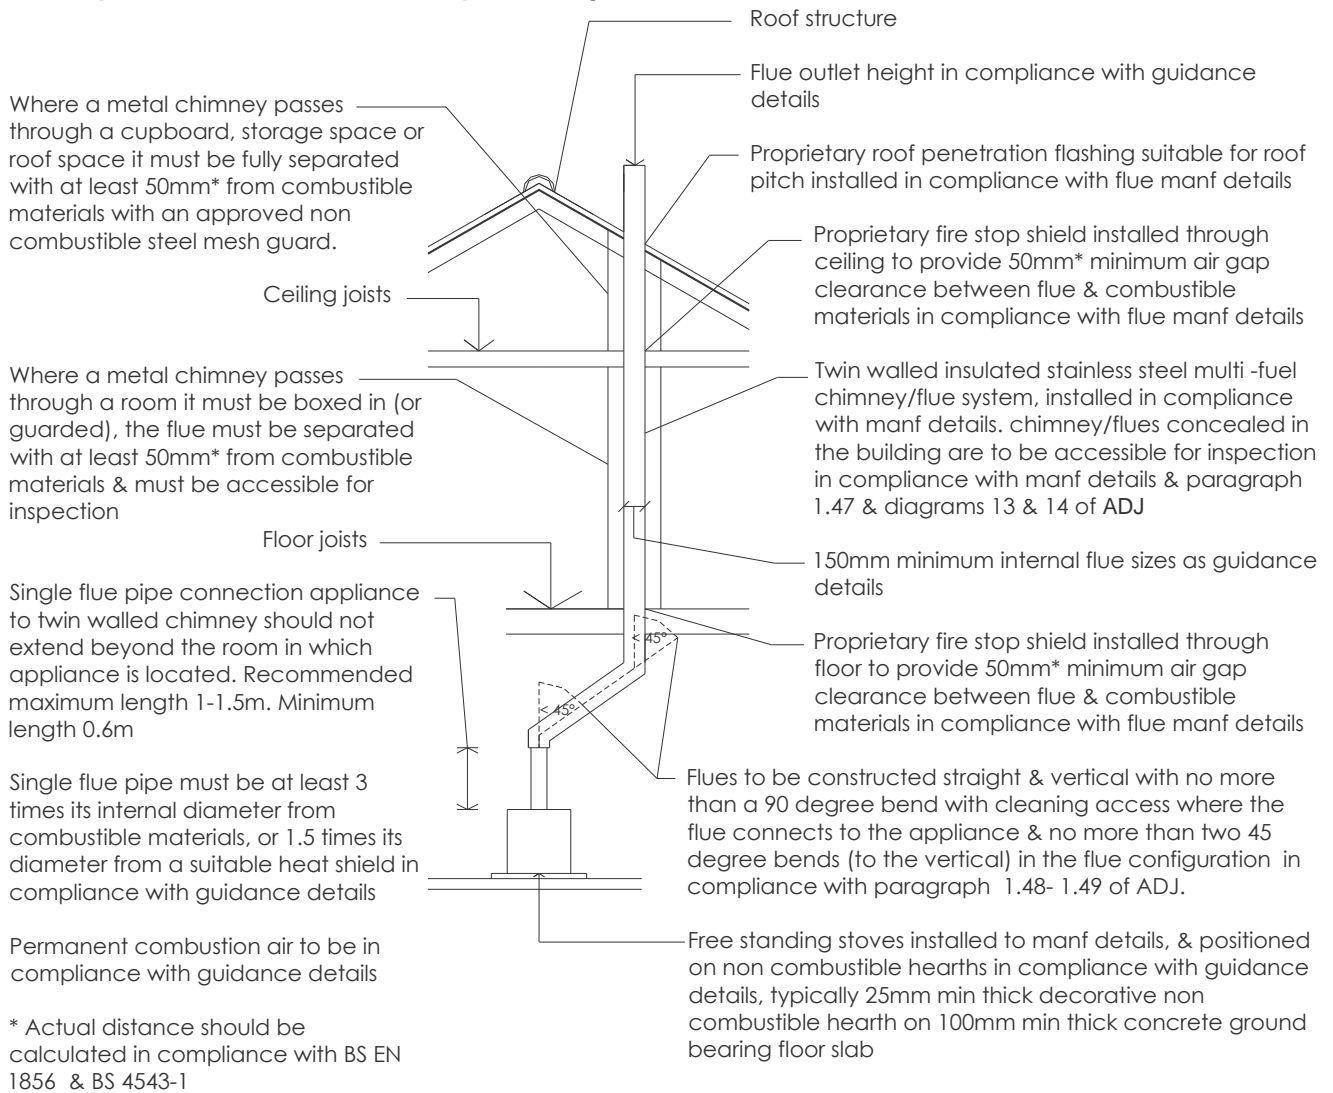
Roof structure

Flue outlet height in compliance with guidance details

Where a metal chimney passes through a cupboard, storage space or roof space it must be fully separated with at least 50mm* from combustible materials with an approved non combustible steel mesh guard.

Proprietary roof penetration flashing suitable for roof pitch installed in compliance with flue manf details

Proprietary fire stop shield installed through ceiling to provide 50mm* minimum air gap clearance between flue & combustible materials in compliance with flue manf details

Ceiling joists

Where a metal chimney passes through a room it must be boxed in (or guarded), the flue must be separated with at least 50mm* from combustible materials & must be accessible for inspection

Twin walled insulated stainless steel multi -fuel chimney/flue system, installed in compliance with manf details. chimney/flues concealed in the building are to be accessible for inspection in compliance with manf details & paragraph 1.47 & diagrams 13 & 14 of ADJ

Floor joists

150mm minimum internal flue sizes as guidance details

Single flue pipe connection appliance to twin walled chimney should not extend beyond the room in which appliance is located. Recommended maximum length 1-1.5m. Minimum length 0.6m

< 45°

Proprietary fire stop shield installed through floor to provide 50mm* minimum air gap clearance between flue & combustible materials in compliance with flue manf details

< 45°

Single flue pipe must be at least 3 times its internal diameter from combustible materials, or 1.5 times its diameter from a suitable heat shield in compliance with guidance details

Flues to be constructed straight & vertical with no more than a 90 degree bend with cleaning access where the flue connects to the appliance & no more than two 45 degree bends (to the vertical) in the flue configuration in compliance with paragraph 1.48- 1.49 of ADJ.

Permanent combustion air to be in compliance with guidance details

Free standing stoves installed to manf details, & positioned on non combustible hearths in compliance with guidance details, typically 25mm min thick decorative non combustible hearth on 100mm min thick concrete ground bearing floor slab

* Actual distance should be calculated in compliance with BS EN 1856 & BS 4543-1